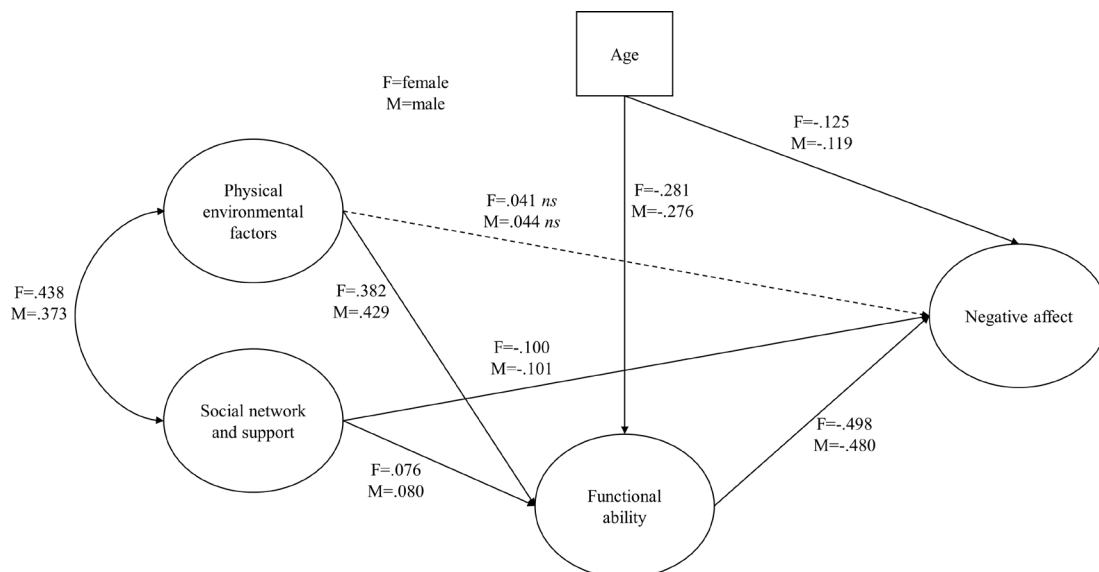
Age

F=female
M=male

F=-.125
M=-.119

F=-.281
M=-.276

Physical environmental factors

F=.041 *ns*
M=.044 *ns*

F=.438
M=.373

F=.382
M=.429

Negative affect

F=-.100
M=-.101

Social network and support

F=-.498
M=-.480

F=.076
M=.080

Functional ability